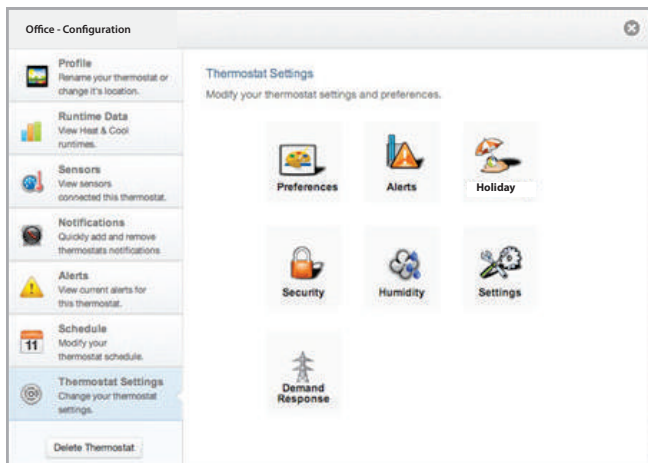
Office - Configuration

Profile
Rename your thermostat or change it's location.

Runtime Data
View Heat & Cool runtimes.

Sensors
View sensors connected this thermostat.

Notifications
Quickly add and remove thermostats notifications

Alerts
View current alerts for this thermostat.

11

Schedule
Modify your thermostat schedule.

Thermostat Settings
Change your thermostat settings.

Delete Thermostat

Thermostat Settings

Modify your thermostat settings and preferences.

Preferences

Alerts

Holiday

Security

Humidity

Settings

Demand Response